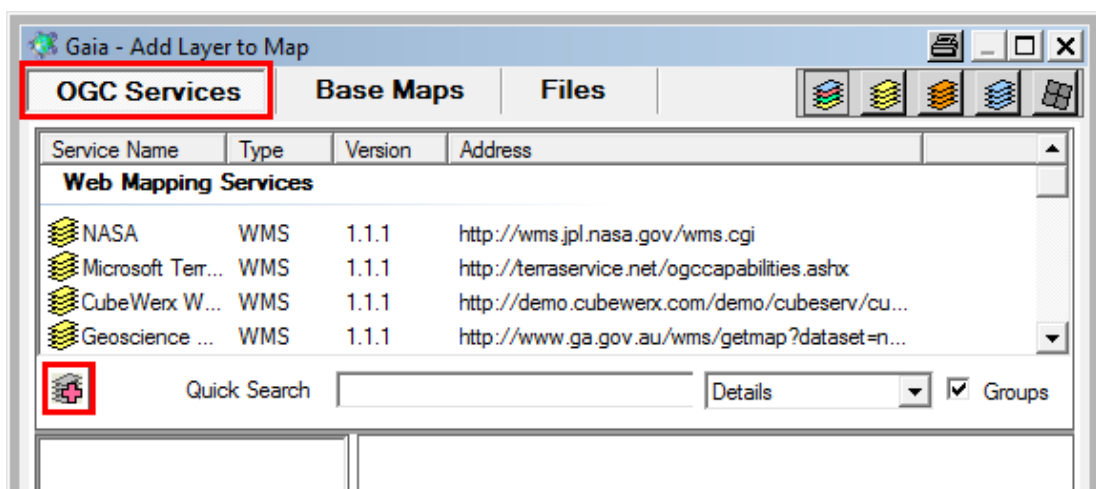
Gaia - Add Layer to Map

OGC Services
Base Maps
Files

| Service Name | Type | Version | Address |
|---|---|---|---|
| **Web Mapping Services** | | | |
| NASA | WMS | 1.1.1 | http://wms.jpl.nasa.gov/wms.cgi |
| Microsoft Terr... | WMS | 1.1.1 | http://terraservice.net/ogccapabilities.ashx |
| CubeWerx W... | WMS | 1.1.1 | http://demo.cubewerx.com/demo/cubeserv/cu... |
| Geoscience ... | WMS | 1.1.1 | http://www.ga.gov.au/wms/getmap?dataset=n... |

Quick Search
Details
Groups